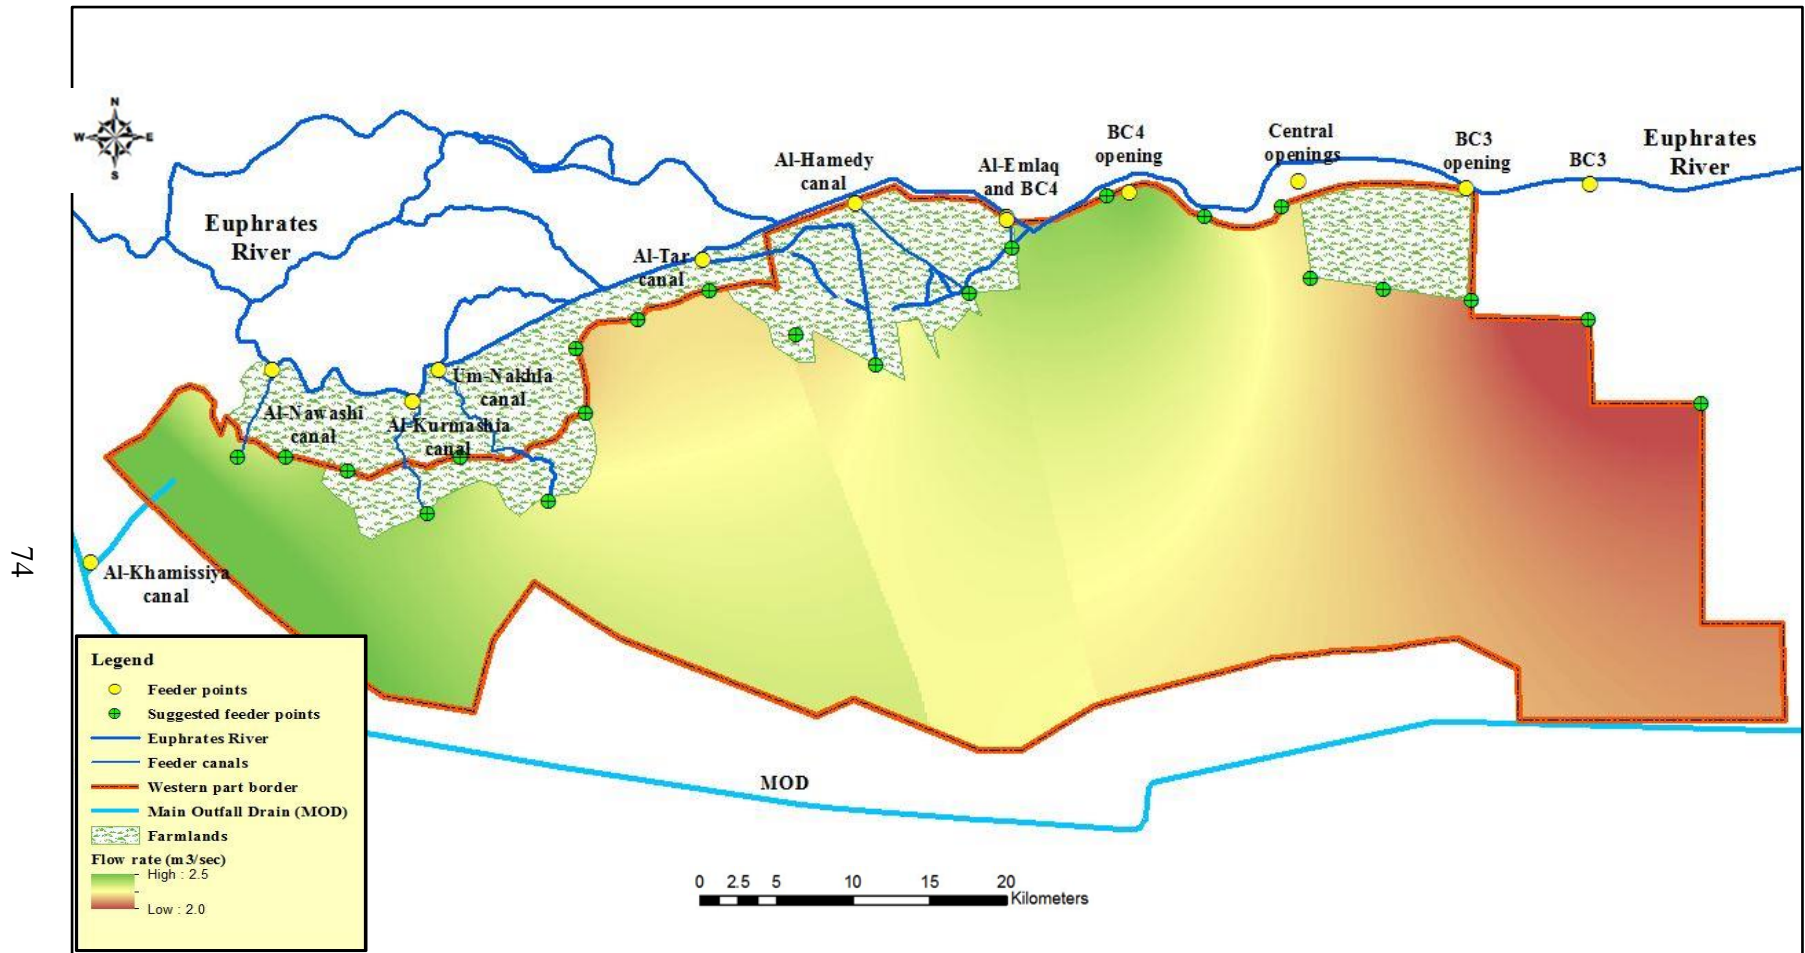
N
W
E
S

Euphrates River

Al-Hamedy canal

Al-Emlaq and BC4

BC4 opening

Central openings

BC3 opening

BC3

Euphrates River

Al-Tar canal

Um-Nakhla canal

Al-Nawashi canal

Al-Kurmashia canal

74

Al-Khamissiya canal

Legend
Feeder points
Suggested feeder points
Euphrates River
Feeder canals
Western part border
Main Outfall Drain (MOD)
Farmlands
Flow rate (m3/sec)
High : 2.5
Low : 2.0

MOD

0 2.5 5 10 15 20 Kilometers